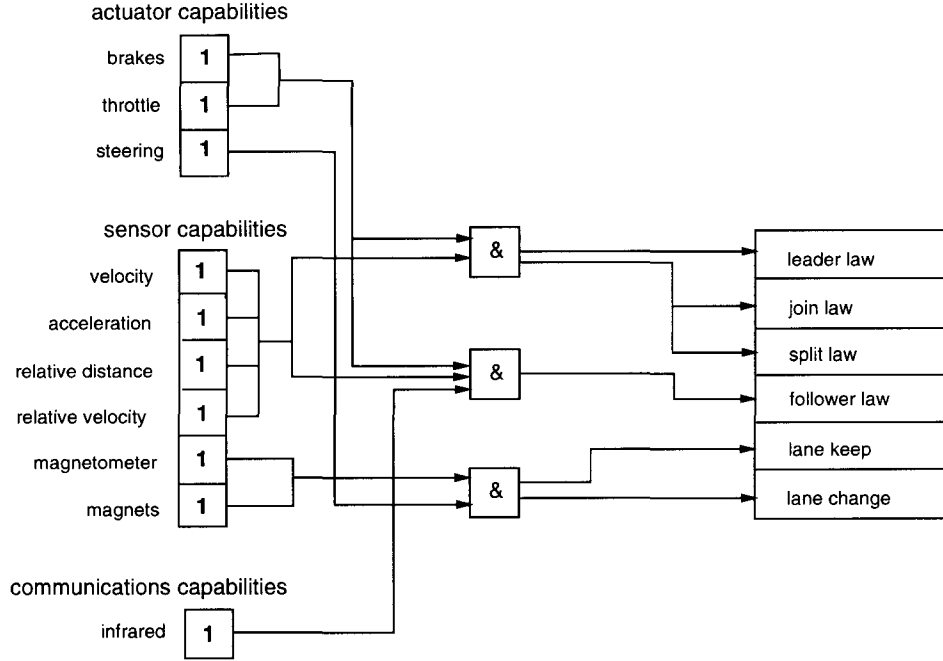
actuator capabilities

brakes 1

throttle 1

steering 1

sensor capabilities

velocity 1

acceleration 1

relative distance 1

relative velocity 1

magnetometer 1

magnets 1

communications capabilities

infrared 1

&

&

&

leader law

join law

split law

follower law

lane keep

lane change